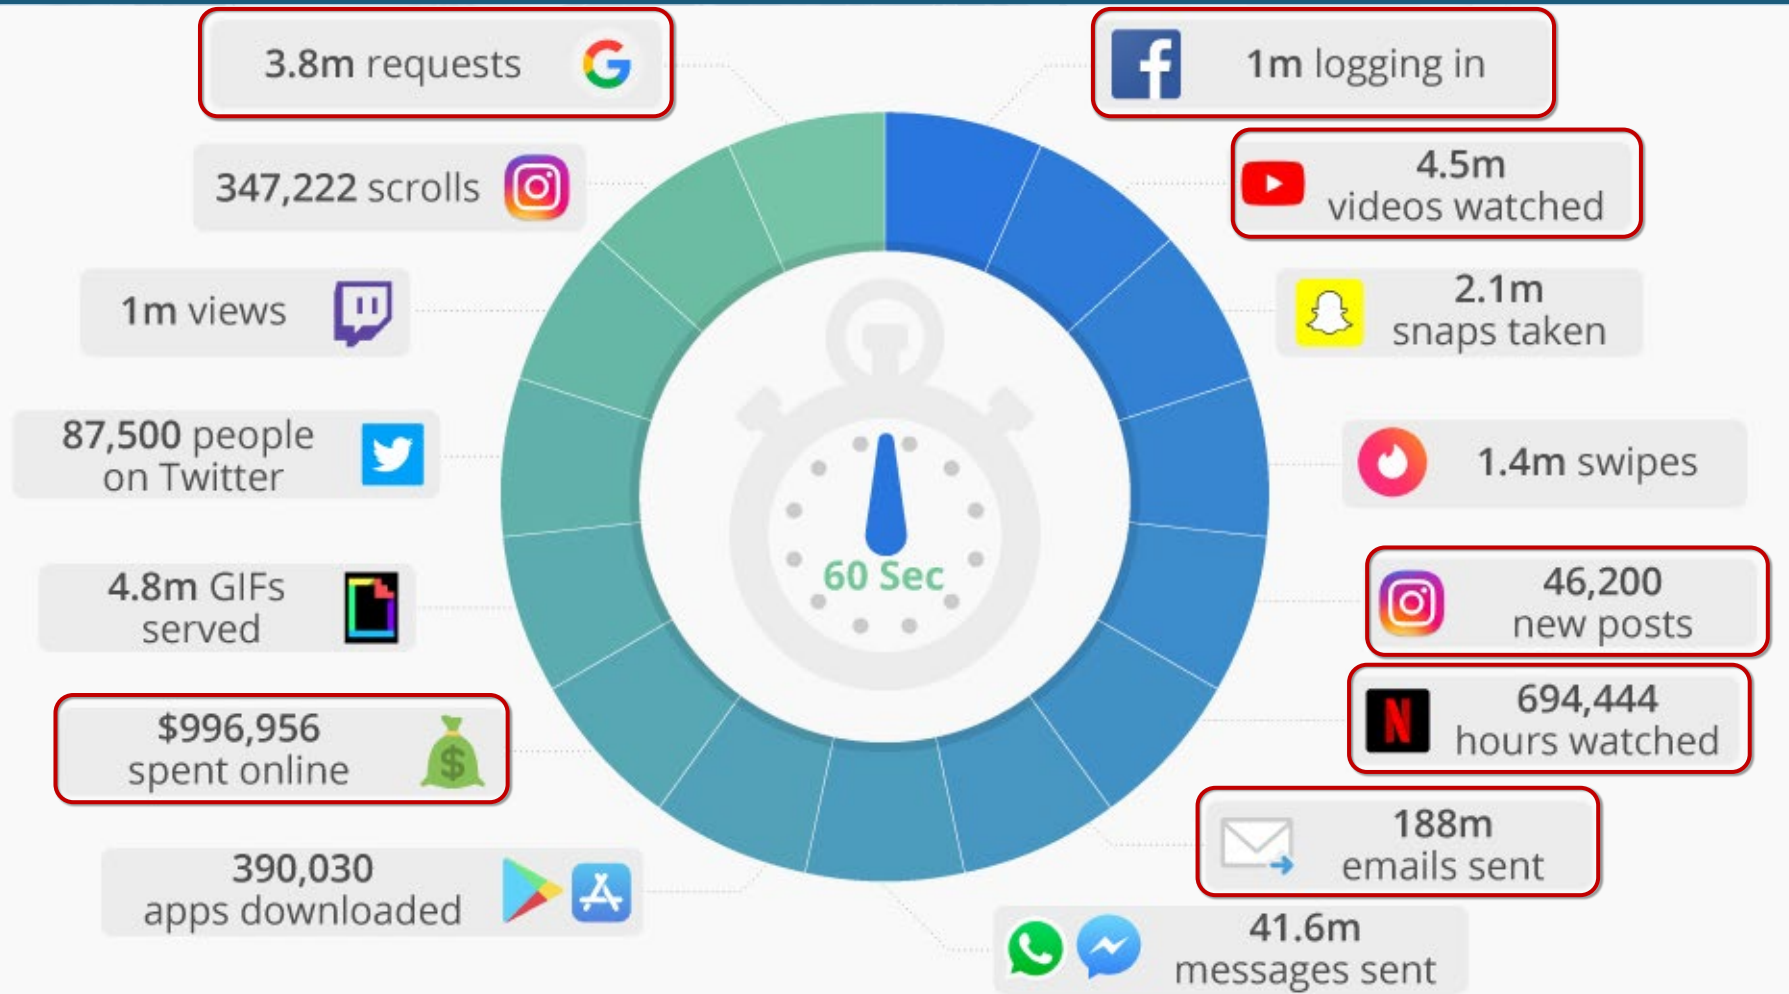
3.8m requests

1m logging in

347,222 scrolls

4.5m videos watched

1m views

2.1m snaps taken

87,500 people on Twitter

1.4m swipes

60 Sec

4.8m GIFs served

46,200 new posts

694,444 hours watched

$996,956 spent online

188m emails sent

390,030 apps downloaded

41.6m messages sent